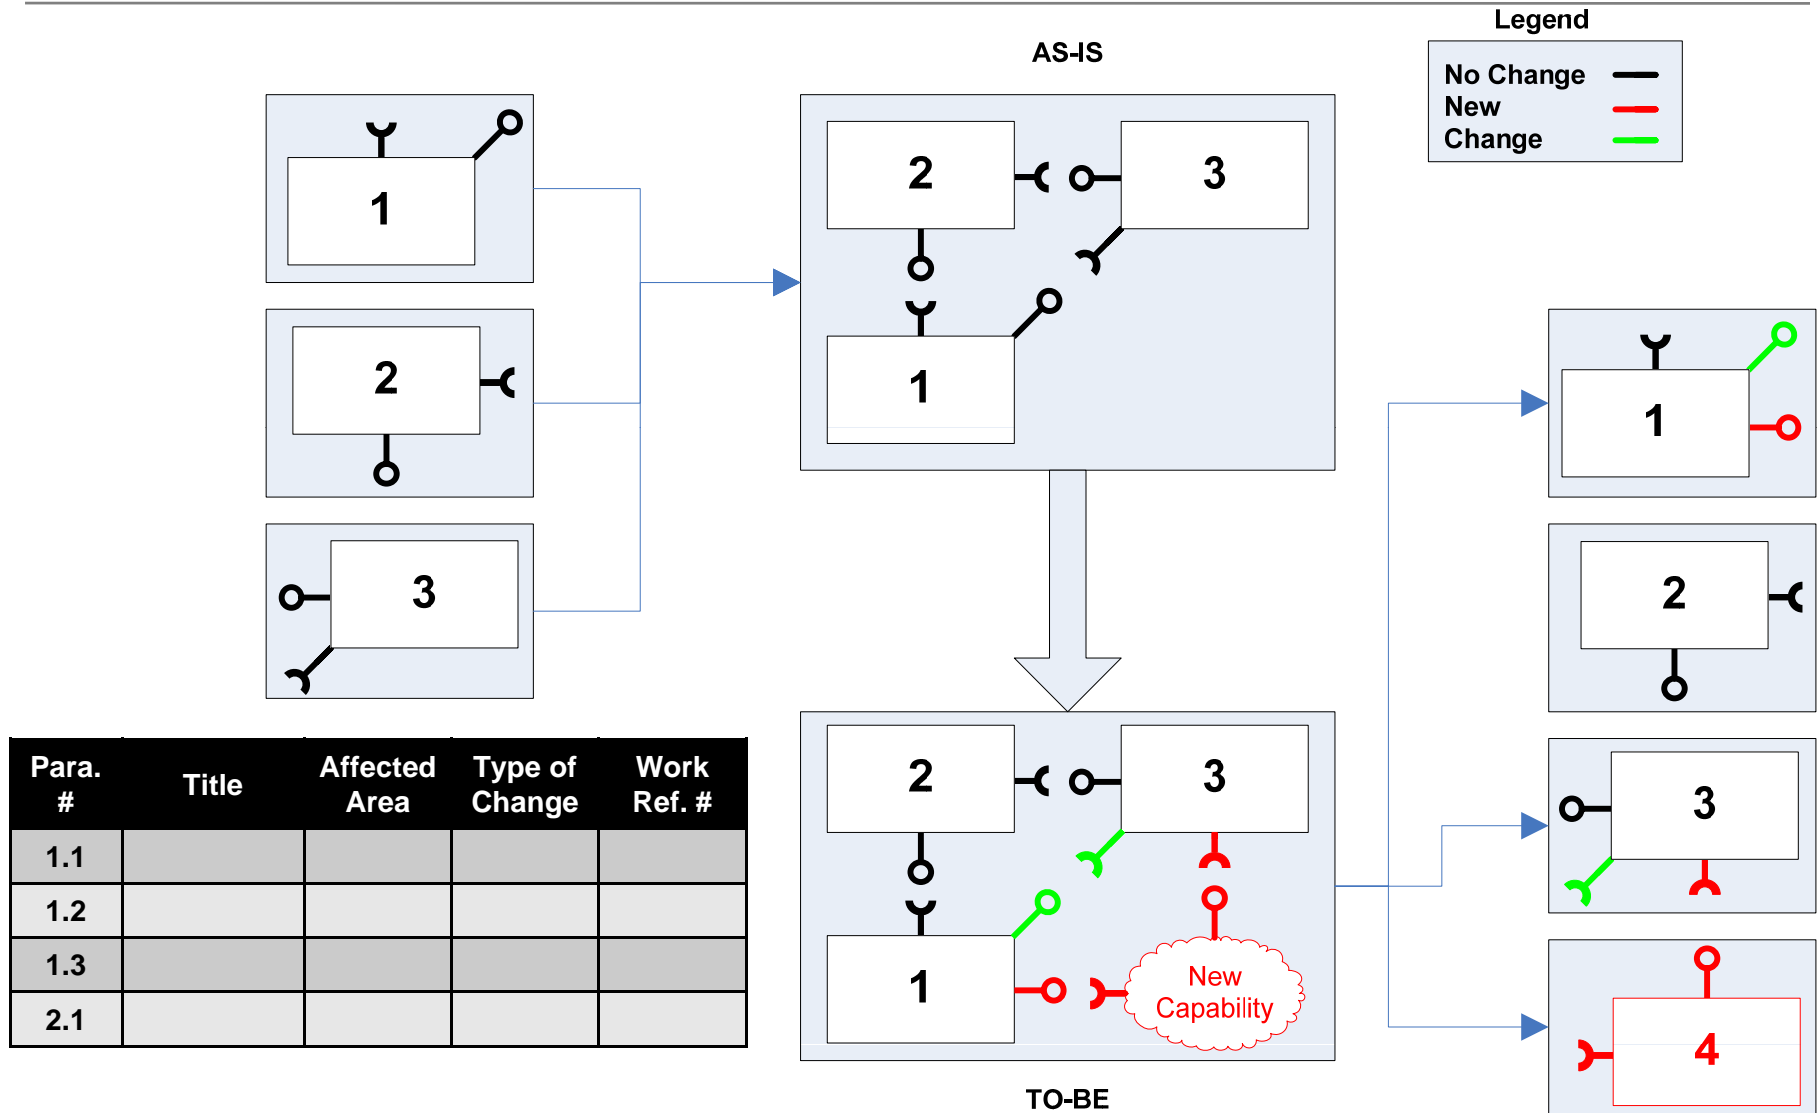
Legend
No Change
New
Change

AS-IS

1

2

3

2

3

1

1

2

3

4

2

3

1

New Capability

TO-BE

| Para. # | Title | Affected Area | Type of Change | Work Ref. # |
|---|---|---|---|---|
| 1.1 | | | | |
| 1.2 | | | | |
| 1.3 | | | | |
| 2.1 | | | | |